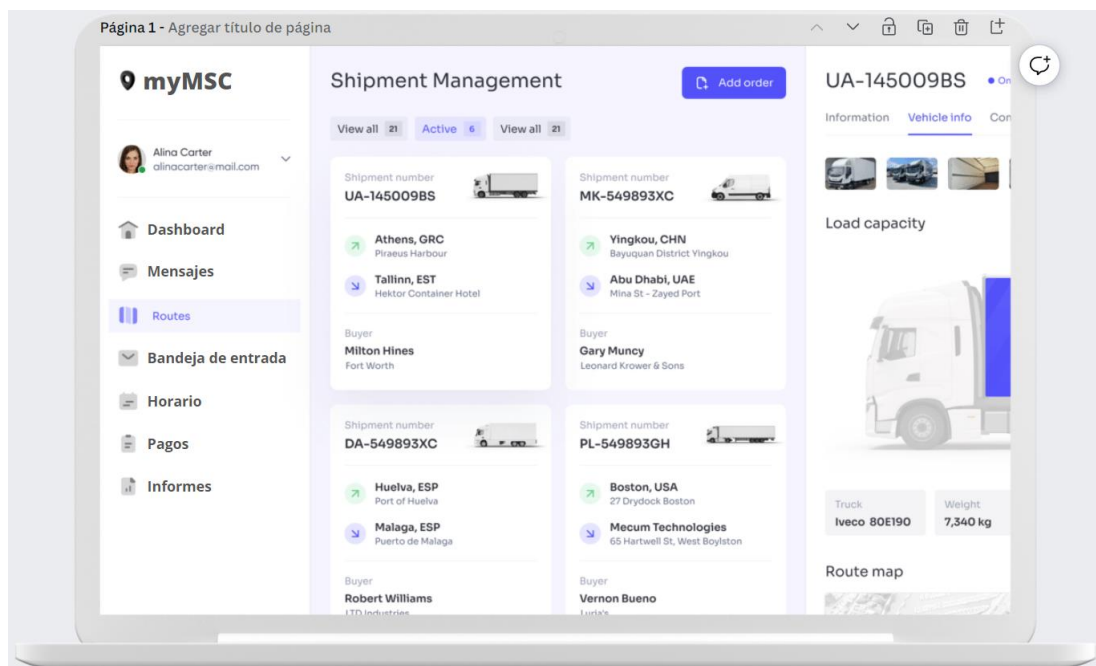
Página 1 - Agregar título de página

myMSC

Alina Carter
alinacarter@mail.com

Dashboard
Mensajes
Routes
Bandeja de entrada
Horario
Pagos
Informes

Shipment Management

Add order

View all 21 Active 6 View all 21

Shipment number
UA-145009BS

Athens, GRC
Piraeus Harbour

Tallinn, EST
Hektor Container Hotel

Buyer
Milton Hines
Fort Worth

Shipment number
MK-549893XC

Yingkou, CHN
Bayuquan District Yingkou

Abu Dhabi, UAE
Mina St - Zayed Port

Buyer
Gary Muncy
Leonard Krower & Sons

Shipment number
DA-549893XC

Huelva, ESP
Port of Huelva

Malaga, ESP
Puerto de Malaga

Buyer
Robert Williams
LTD Industries

Shipment number
PL-549893GH

Boston, USA
27 Drydock Boston

Mecum Technologies
65 Hartwell St, West Boylston

Buyer
Vernon Bueno
Luria's

UA-145009BS • On

Information Vehicle info Con

Load capacity

Truck
Iveco 80E190

Weight
7,340 kg

Route map